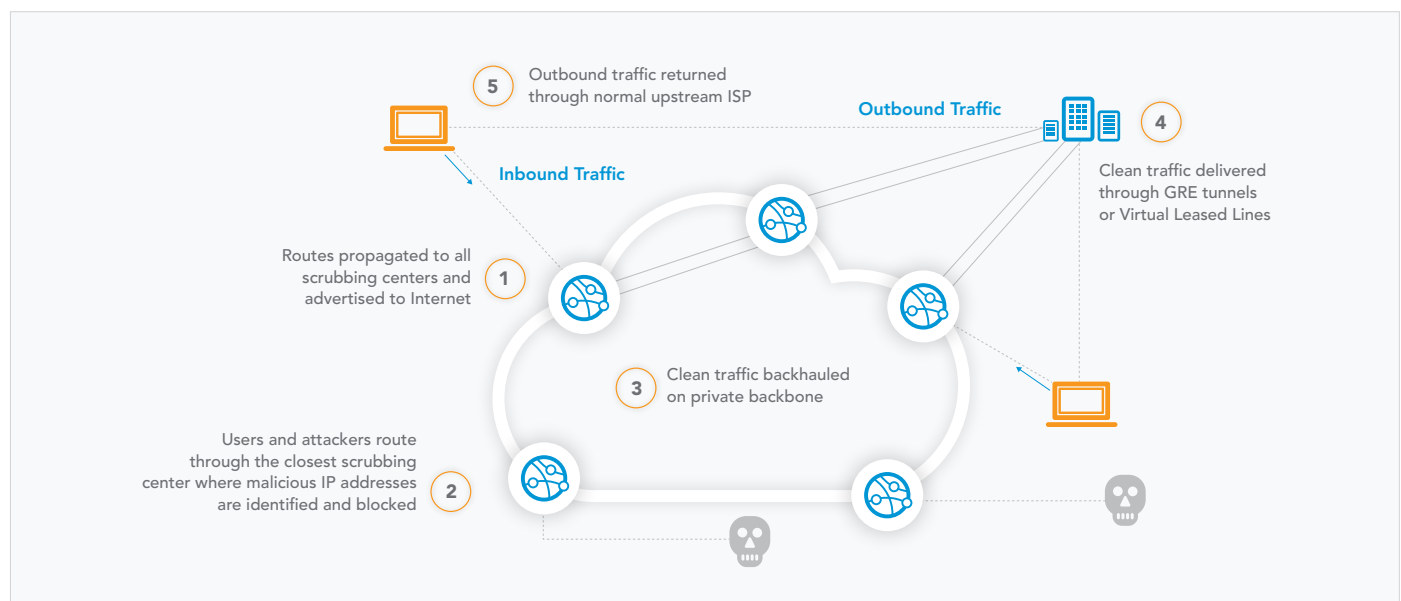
5 Outbound traffic returned through normal upstream ISP

Outbound Traffic

4 Clean traffic delivered through GRE tunnels or Virtual Leased Lines

Inbound Traffic

Routes propagated to all scrubbing centers and advertised to Internet 1

3 Clean traffic backhauled on private backbone

Users and attackers route through the closest scrubbing center where malicious IP addresses are identified and blocked 2